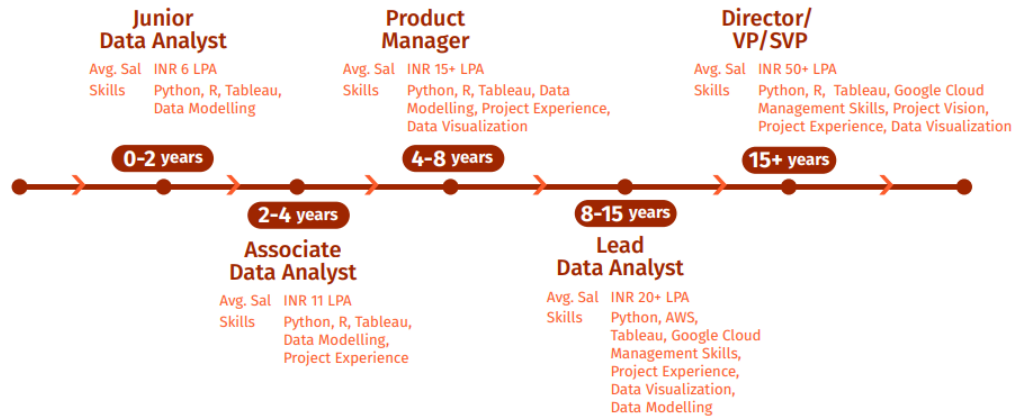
Junior Data Analyst

| | |
|---|---|
| Avg. Sal | INR 6 LPA |
| Skills | Python, R, Tableau, Data Modelling |

0-2 years

Product Manager

| | |
|---|---|
| Avg. Sal | INR 15+ LPA |
| Skills | Python, R, Tableau, Data Modelling, Project Experience, Data Visualization |

4-8 years

Director/ VP/SVP

| | |
|---|---|
| Avg. Sal | INR 50+ LPA |
| Skills | Python, R, Tableau, Google Cloud Management Skills, Project Vision, Project Experience, Data Visualization |

15+ years

2-4 years

Associate Data Analyst

| | |
|---|---|
| Avg. Sal | INR 11 LPA |
| Skills | Python, R, Tableau, Data Modelling, Project Experience |

8-15 years

Lead Data Analyst

| | |
|---|---|
| Avg. Sal | INR 20+ LPA |
| Skills | Python, AWS, Tableau, Google Cloud Management Skills, Project Experience, Data Visualization, Data Modelling |